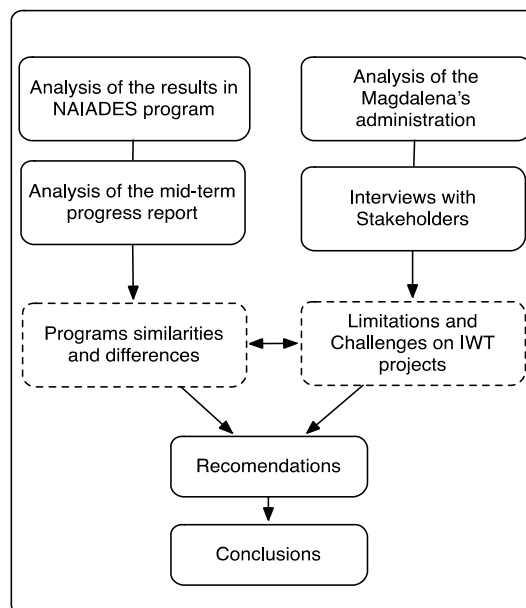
Analysis of the results in NAIADES program

Analysis of the mid-term progress report

Analysis of the Magdalena's administration

Interviews with Stakeholders

Programs similarities and differences

Limitations and Challenges on IWT projects

Recomendations

Conclusions